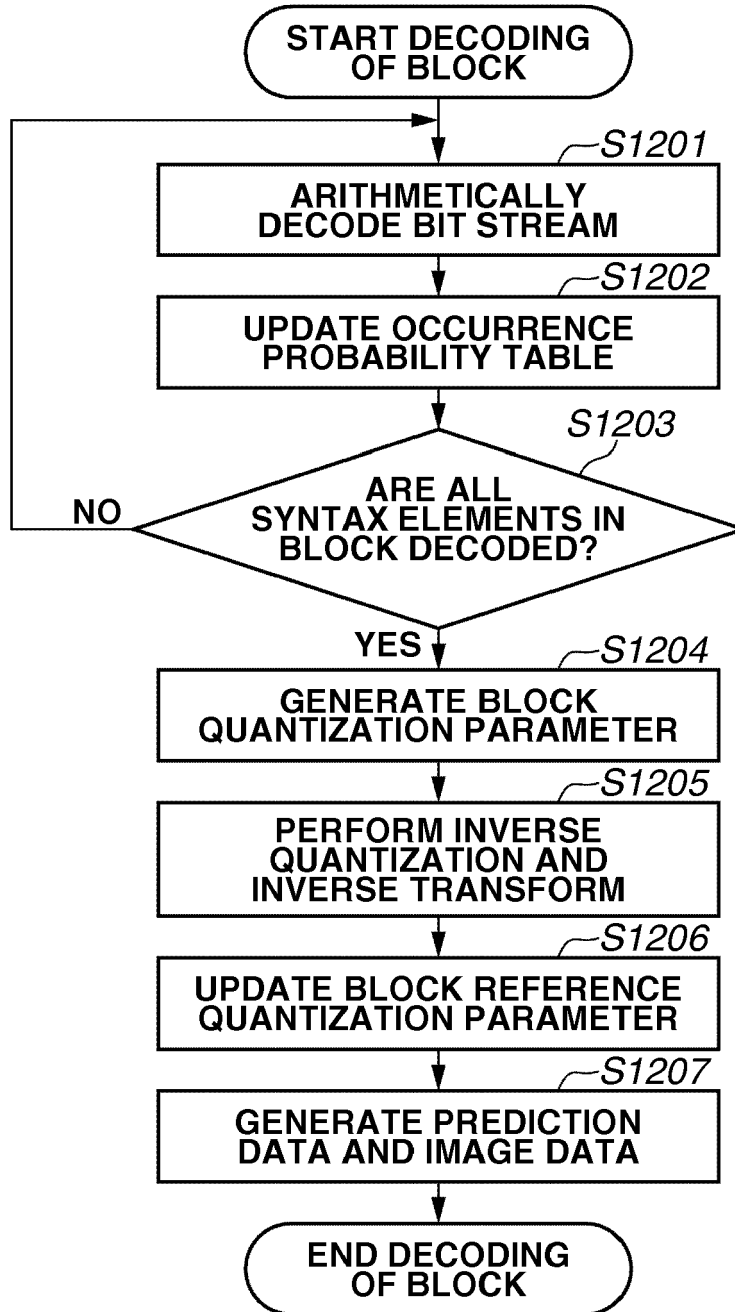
START DECODING OF BLOCK

S1201

ARITHMETICALLY DECODE BIT STREAM

S1202

UPDATE OCCURRENCE PROBABILITY TABLE

S1203

ARE ALL SYNTAX ELEMENTS IN BLOCK DECODED?

NO

YES

S1204

GENERATE BLOCK QUANTIZATION PARAMETER

S1205

PERFORM INVERSE QUANTIZATION AND INVERSE TRANSFORM

S1206

UPDATE BLOCK REFERENCE QUANTIZATION PARAMETER

S1207

GENERATE PREDICTION DATA AND IMAGE DATA

END DECODING OF BLOCK